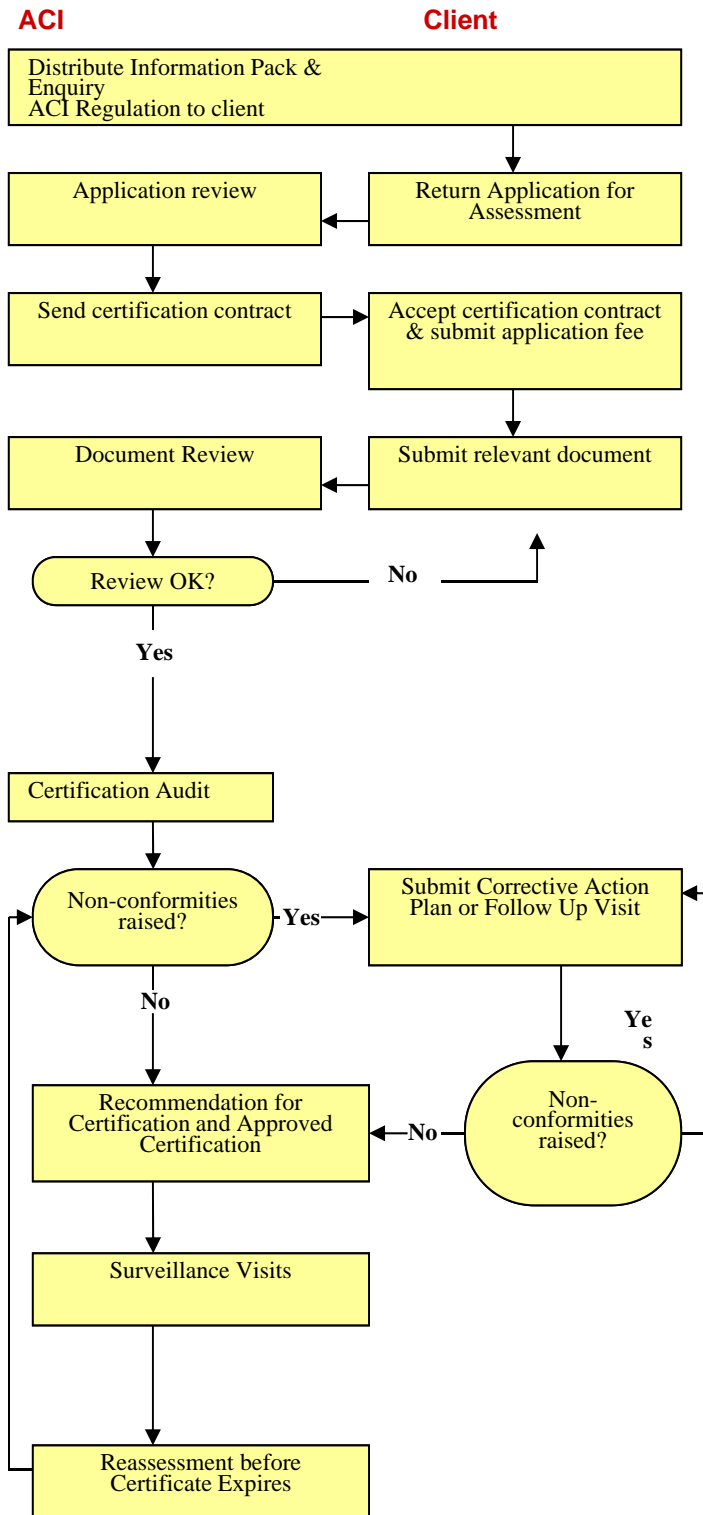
ACI

Client

Distribute Information Pack & Enquiry ACI Regulation to client

Application review

Return Application for Assessment

Send certification contract

Accept certification contract & submit application fee

Document Review

Submit relevant document

Review OK?

No

Yes

Certification Audit

Non-conformities raised?

Yes

Submit Corrective Action Plan or Follow Up Visit

No

Ye s

Recommendation for Certification and Approved Certification

No

Non-conformities raised?

Surveillance Visits

Reassessment before Certificate Expires